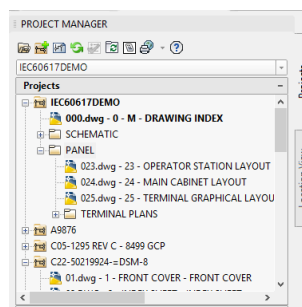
PROJECT MANAGER

IEC60617DEMO

Projects

IEC60617DEMO

000.dwg - 0 - M - DRAWING INDEX

SCHEMATIC

PANEL

023.dwg - 23 - OPERATOR STATION LAYOUT

024.dwg - 24 - MAIN CABINET LAYOUT

025.dwg - 25 - TERMINAL GRAPHICAL LAYOU

TERMINAL PLANS

A9876

C05-1295 REV C - 8499 GCP

C22-50219924-=DSM-8

01.dwg - 1 - FRONT COVER - FRONT COVER

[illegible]